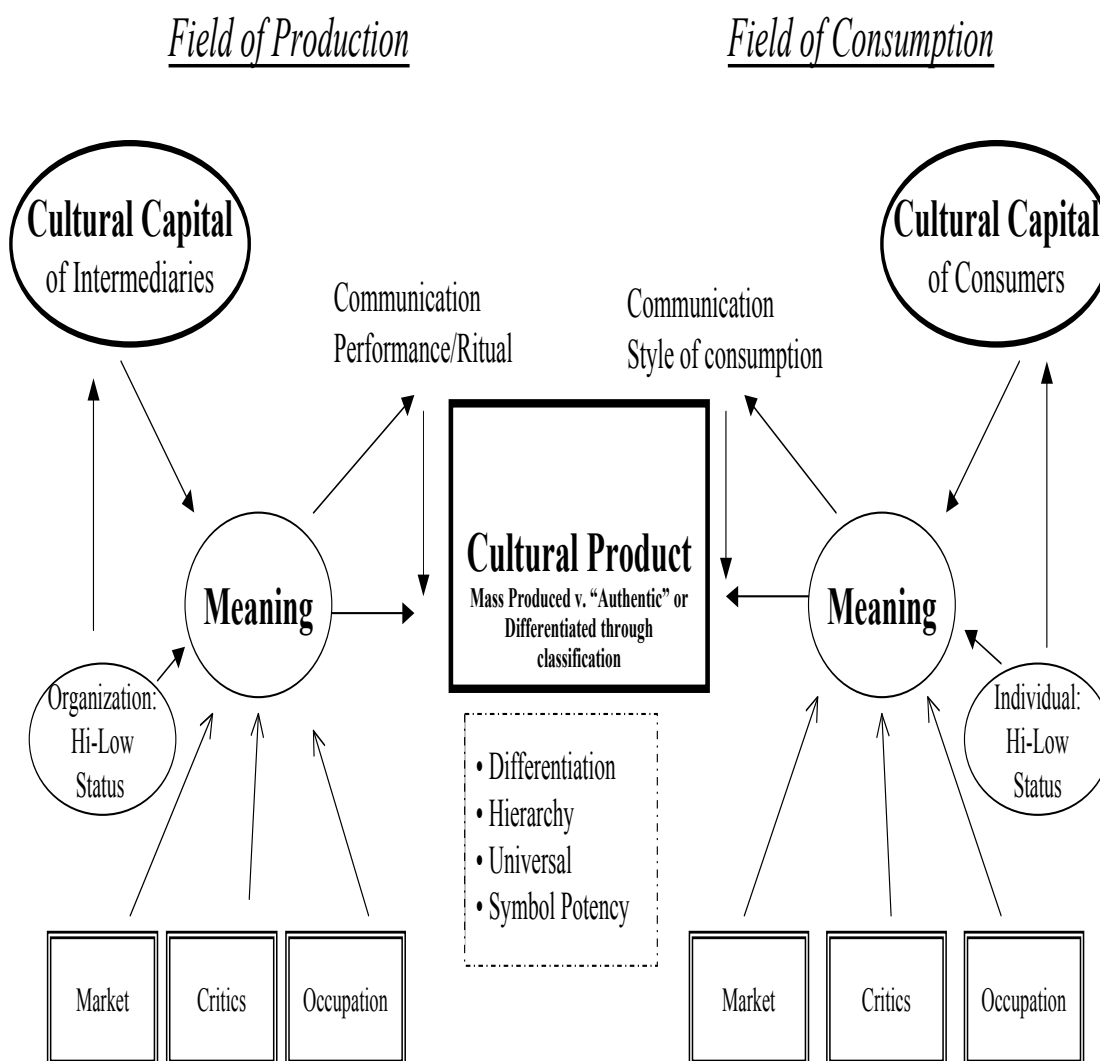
Field of Production

Field of Consumption

Cultural Capital of Intermediaries

Cultural Capital of Consumers

Communication Performance/Ritual

Communication Style of consumption

Meaning

Cultural Product
Mass Produced v. "Authentic" or Differentiated through classification

Meaning

Organization: Hi-Low Status

Individual: Hi-Low Status

• Differentiation
• Hierarchy
• Universal
• Symbol Potency

Market

Critics

Occupation

Market

Critics

Occupation